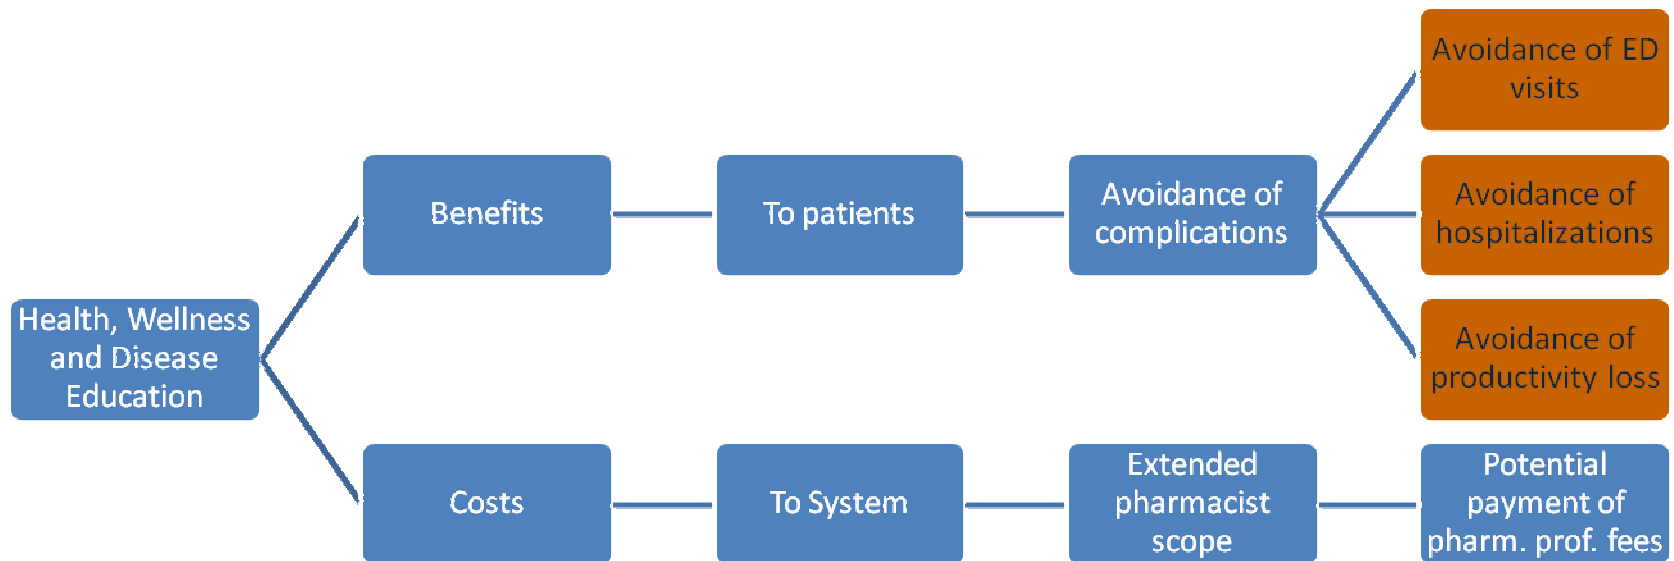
Health, Wellness and Disease Education

Benefits

To patients

Avoidance of complications

Avoidance of ED visits

Avoidance of hospitalizations

Avoidance of productivity loss

Costs

To System

Extended pharmacist scope

Potential payment of pharm. prof. fees